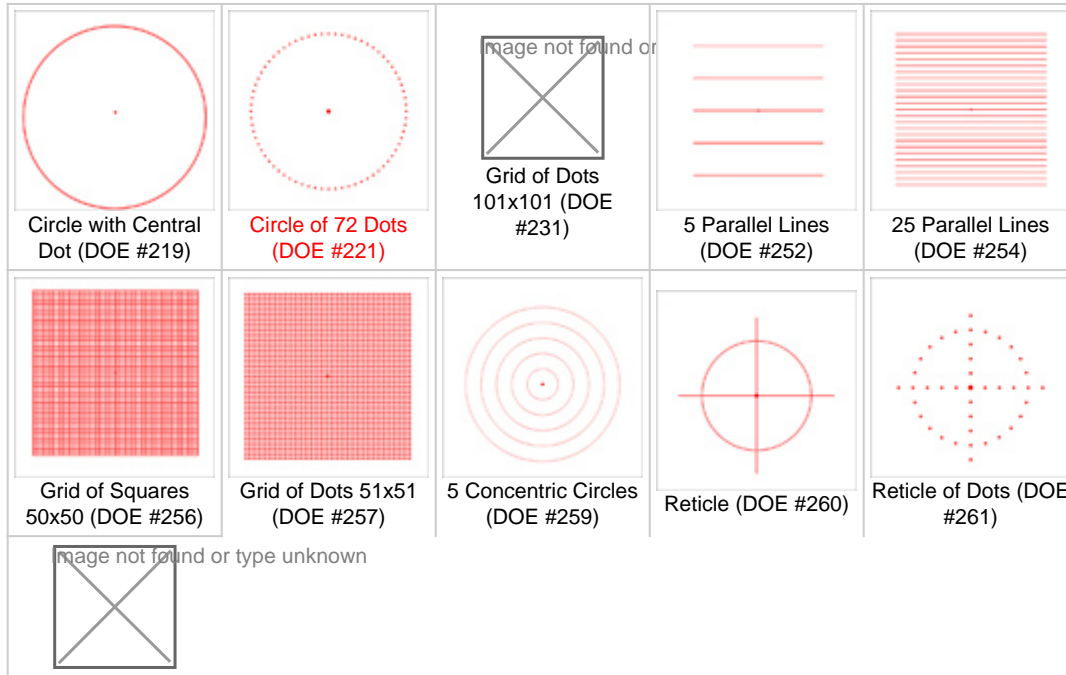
| | | | | |
|---|---|---|---|---|
| Circle with Central Dot (DOE #219) | Circle of 72 Dots (DOE #221) | Image not found or Grid of Dots 101x101 (DOE #231) | 5 Parallel Lines (DOE #252) | 25 Parallel Lines (DOE #254) |
| Grid of Squares 50x50 (DOE #256) | Grid of Dots 51x51 (DOE #257) | 5 Concentric Circles (DOE #259) | Reticle (DOE #260) | Reticle of Dots (DOE #261) |

Image not found or type unknown